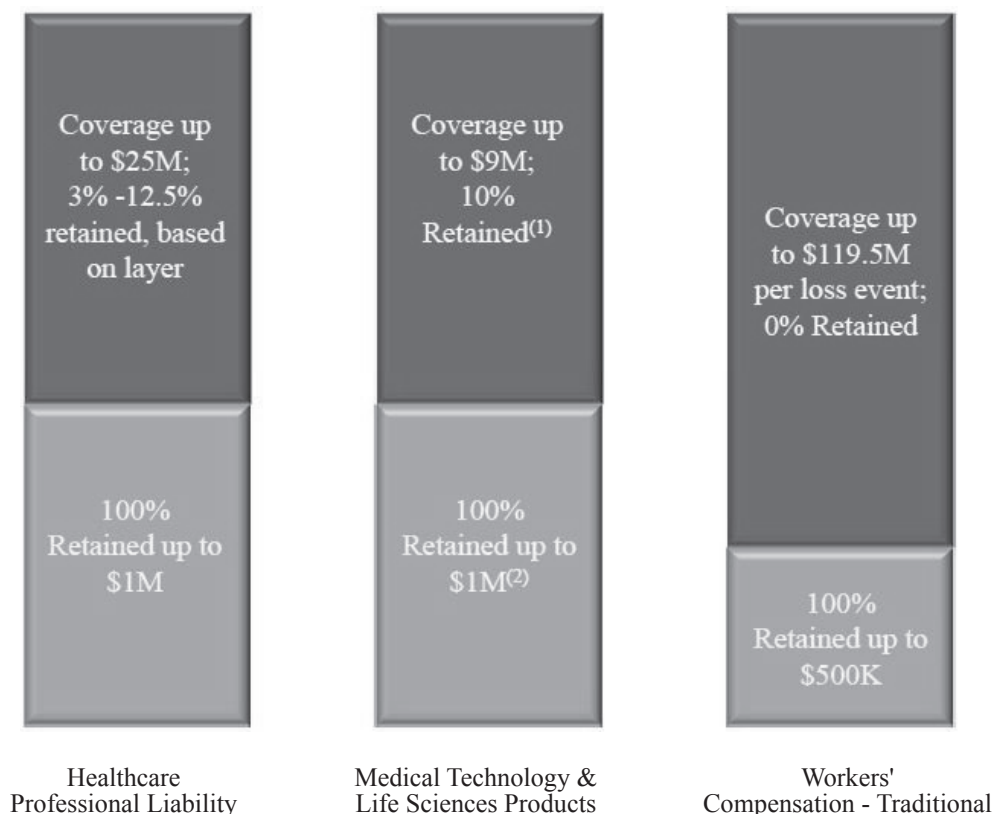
Coverage up to \$25M; 3% -12.5% retained, based on layer

100% Retained up to \$1M

Healthcare Professional Liability

Coverage up to \$9M; 10% Retained$^{(1)}$

100% Retained up to \$1M$^{(2)}$

Medical Technology & Life Sciences Products

Coverage up to \$119.5M per loss event; 0% Retained

100% Retained up to \$500K

Workers' Compensation - Traditional